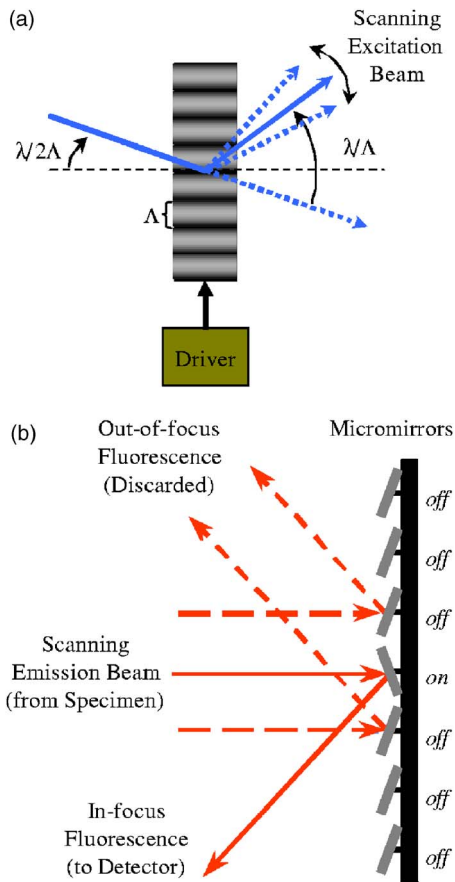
(a)

Scanning Excitation Beam

$\lambda/2\Lambda$

$\lambda/\Lambda$

$\Lambda$

Driver

(b)

Out-of-focus Fluorescence (Discarded)

Micromirrors

off

off

off

Scanning Emission Beam (from Specimen)

on

off

off

In-focus Fluorescence (to Detector)

off